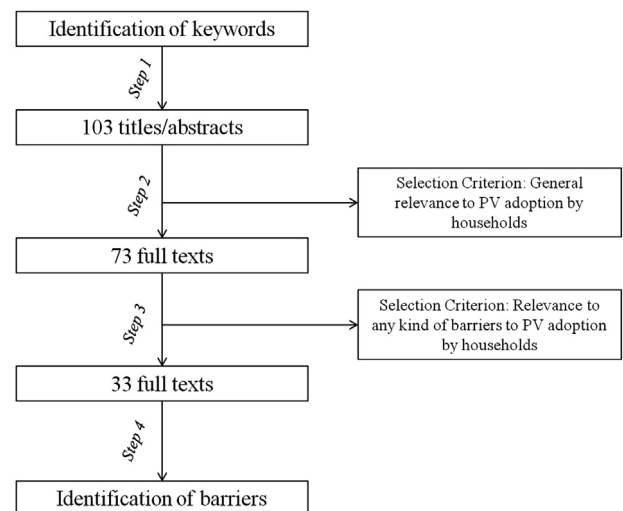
Identification of keywords

Step 1

103 titles/abstracts

Step 2

Selection Criterion: General relevance to PV adoption by households

73 full texts

Step 3

Selection Criterion: Relevance to any kind of barriers to PV adoption by households

33 full texts

Step 4

Identification of barriers